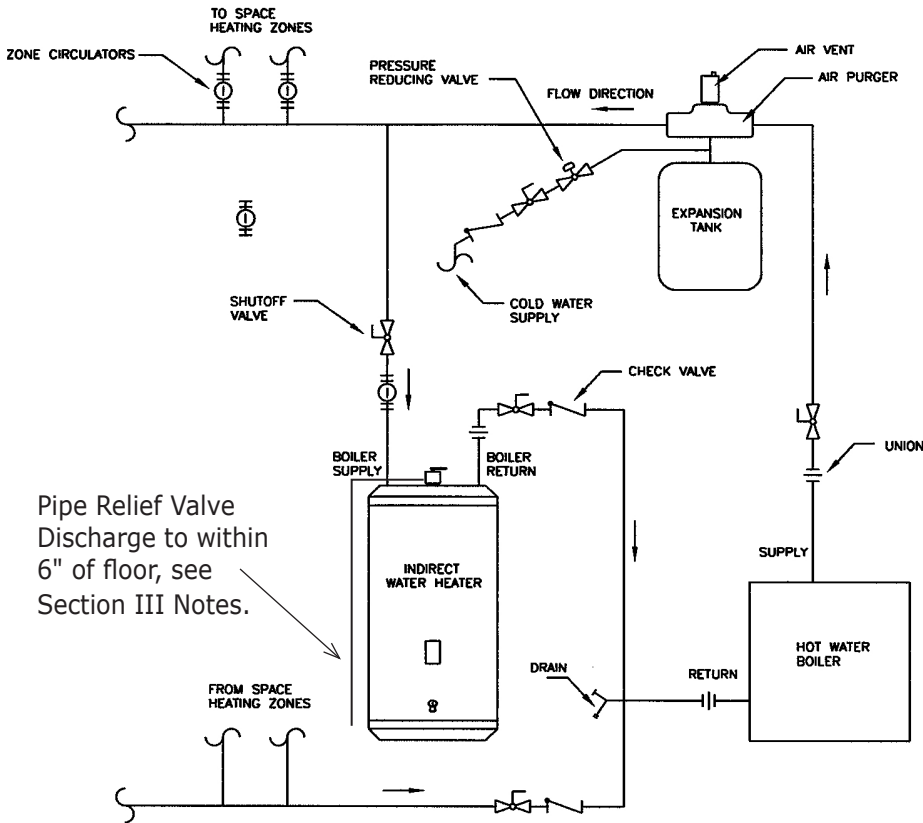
TO SPACE HEATING ZONES

ZONE CIRCULATORS

AIR VENT

AIR PURGER

PRESSURE REDUCING VALVE

FLOW DIRECTION

EXPANSION TANK

COLD WATER SUPPLY

SHUTOFF VALVE

CHECK VALVE

UNION

BOILER SUPPLY

BOILER RETURN

Pipe Relief Valve Discharge to within 6" of floor, see Section III Notes.

INDIRECT WATER HEATER

SUPPLY

HOT WATER BOILER

DRAIN

RETURN

FROM SPACE HEATING ZONES